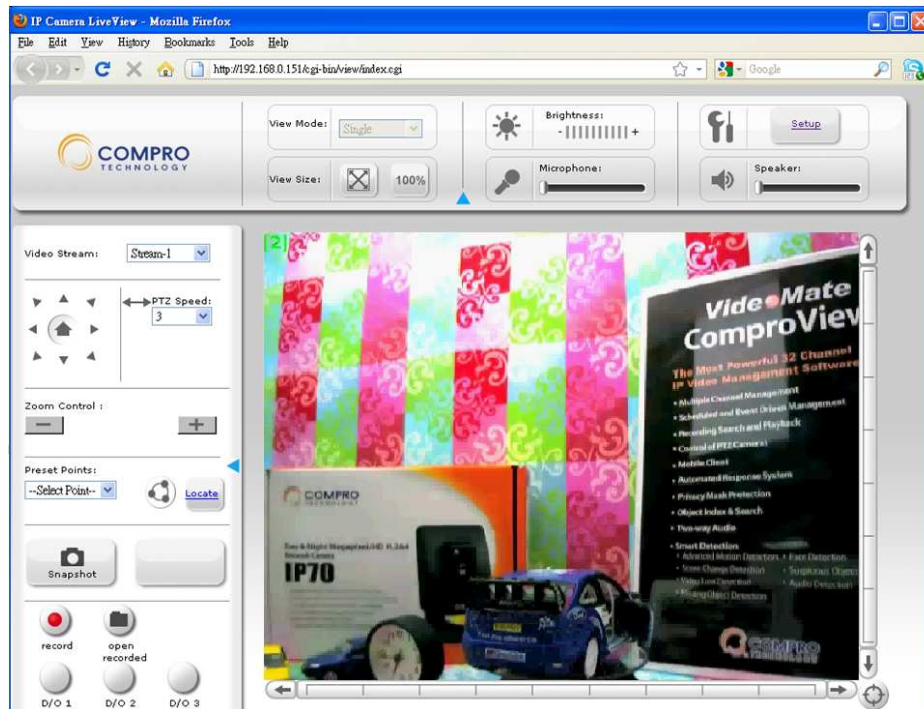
IP Camera LiveView - Mozilla Firefox

File Edit View History Bookmarks Tools Help

http://192.168.0.151/cgi-bin/view/index.cgi

Google

COMPRO TECHNOLOGY

View Mode: Single

View Size: 100%

Brightness: -||||||||||+

Microphone:

Setup

Speaker:

Video Stream: Stream-1

PTZ Speed: 3

Zoom Control :

Preset Points:

--Select Point--

Locate

Snapshot

record

open recorded

D/O 1 D/O 2 D/O 3

[2]

VideoMate ComproView

The Most Powerful 32 Channel IP Video Management Software

• Multiple Channel Management
• Scheduled and Event Driven Management
• Recording Search and Playback
• Control of PTZ Camera
• Mobile Client
• Automated Response System
• Privacy Mask Protection
• Object Index & Search
• Two-way Audio
• Smart Detection
• Advanced Motion Detection • Face Detection
• Scene Change Detection • Suspicious Object
• Video Loss Detection • Audio Detection
• Missing Object Detection

COMPRO

COMPRO TECHNOLOGY

Day & Night Megapixel HD H.264 Network Camera

IP70

COMPRO TECHNOLOGY